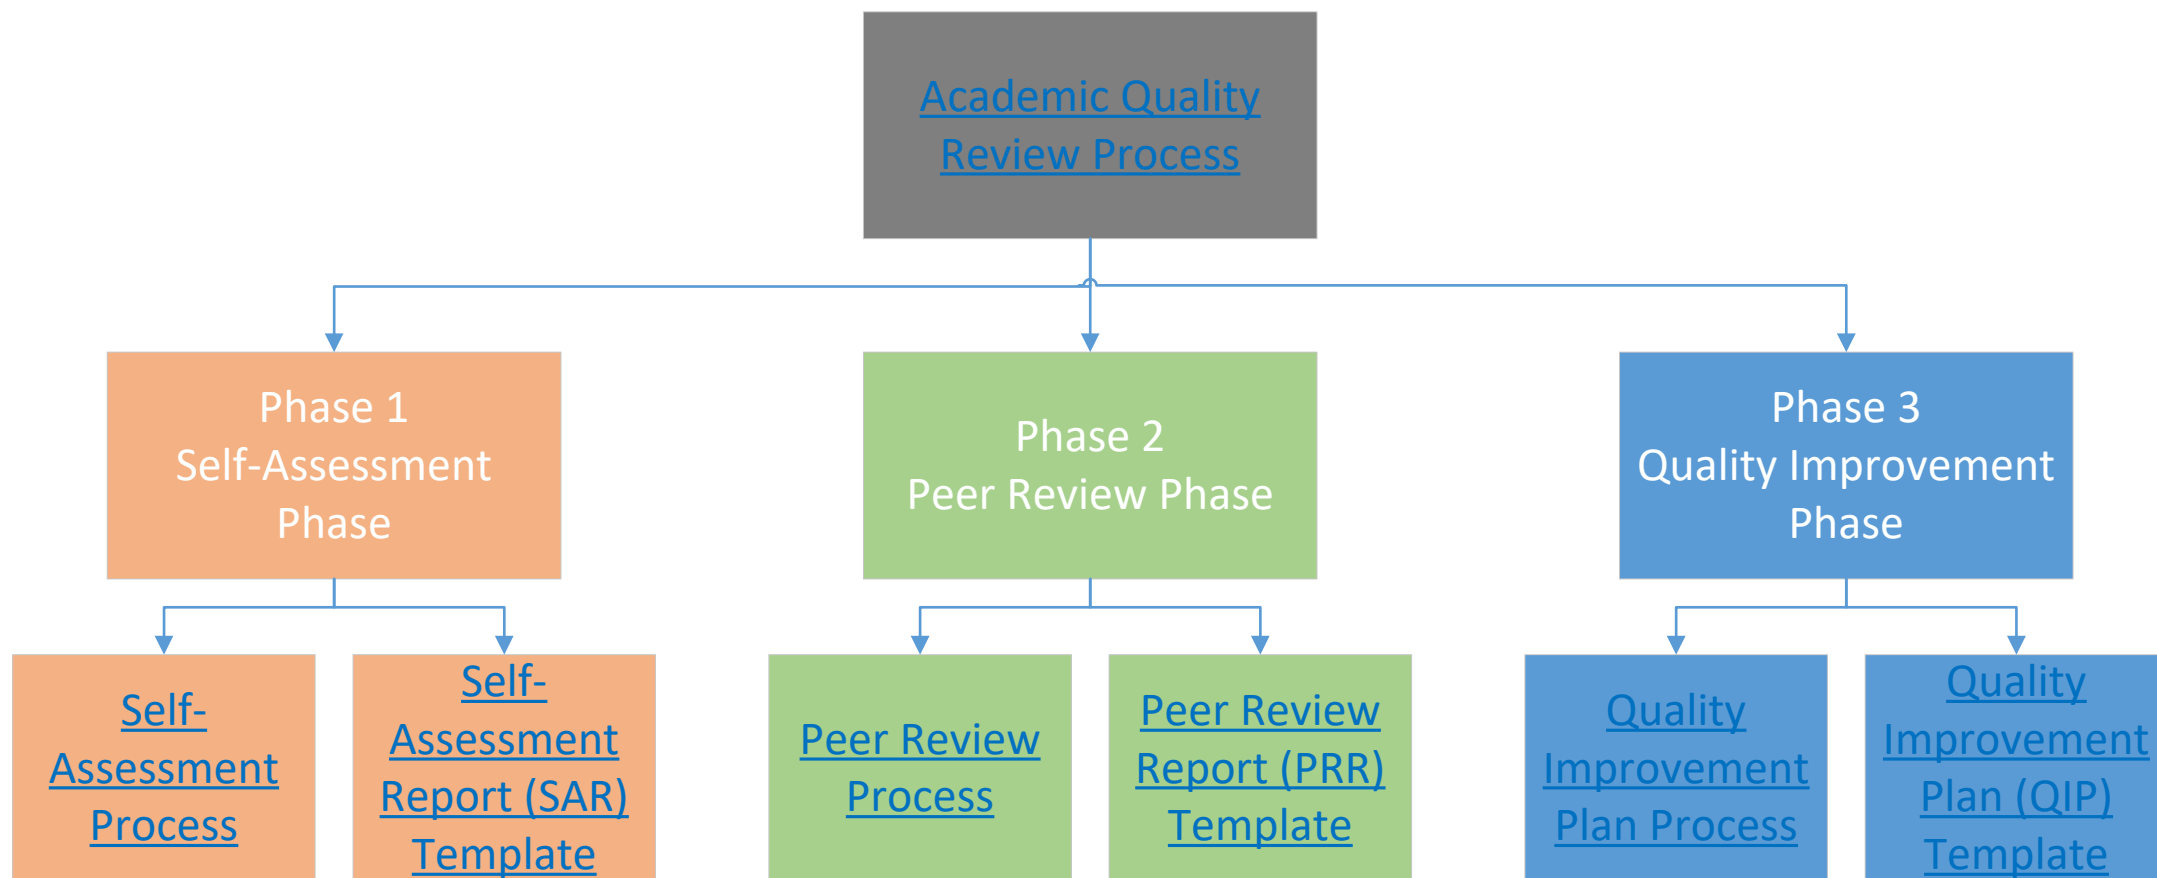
Academic Quality Review Process

Phase 1
Self-Assessment Phase

Phase 2
Peer Review Phase

Phase 3
Quality Improvement Phase

Self-Assessment Process

Self-Assessment Report (SAR) Template

Peer Review Process

Peer Review Report (PRR) Template

Quality Improvement Plan Process

Quality Improvement Plan (QIP) Template